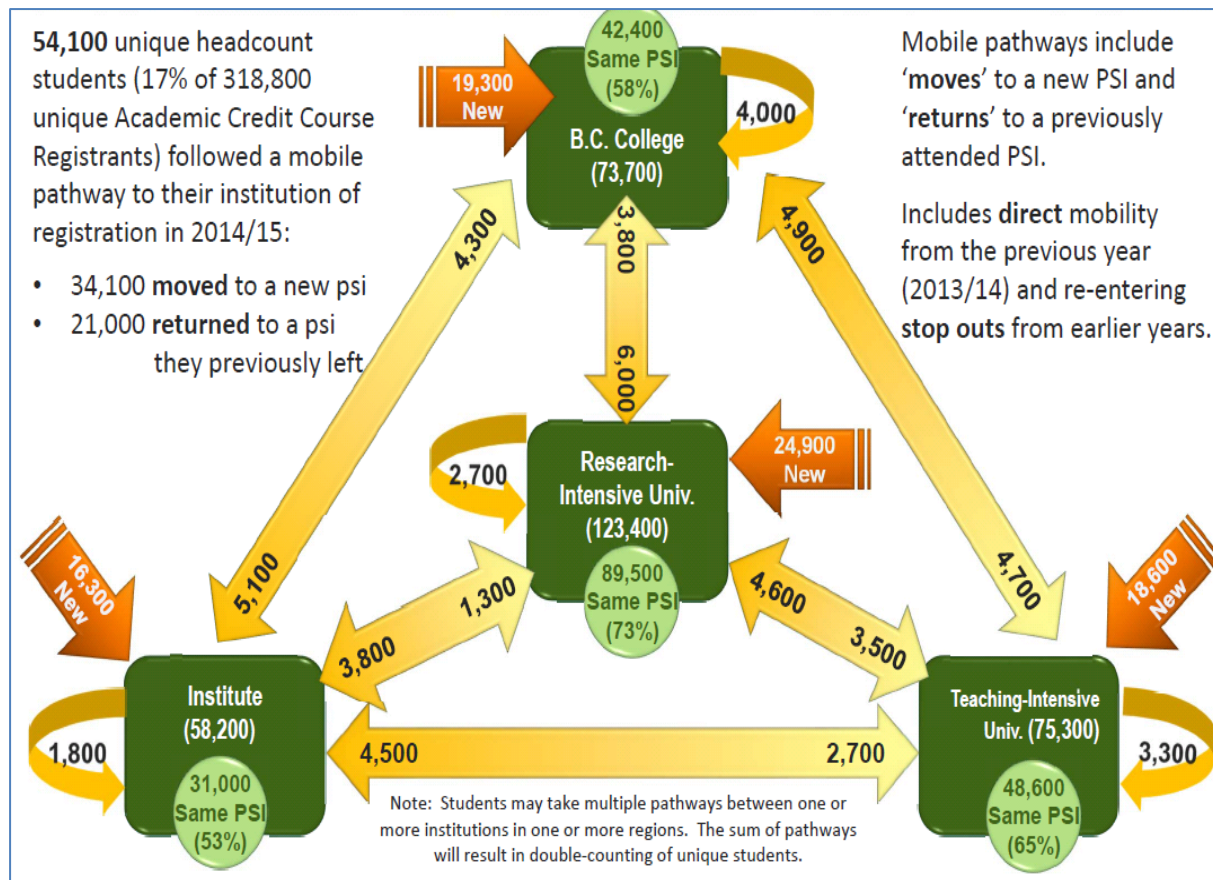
**54,100** unique headcount students (17% of 318,800 unique Academic Credit Course Registrants) followed a mobile pathway to their institution of registration in 2014/15:

- 34,100 **moved** to a new psi
- 21,000 **returned** to a psi they previously left

Mobile pathways include '**moves**' to a new PSI and '**returns**' to a previously attended PSI.

Includes **direct** mobility from the previous year (2013/14) and re-entering **stop outs** from earlier years.

42,400 Same PSI (58%)

19,300 New

4,000

B.C. College (73,700)

4,300

3,800

6,000

4,900

Research-Intensive Univ. (123,400)

2,700

24,900 New

89,500 Same PSI (73%)

16,300 New

5,100

1,300

3,800

4,600

3,500

4,700

18,600 New

Institute (58,200)

1,800

31,000 Same PSI (53%)

4,500

2,700

Teaching-Intensive Univ. (75,300)

3,300

48,600 Same PSI (65%)

Note: Students may take multiple pathways between one or more institutions in one or more regions. The sum of pathways will result in double-counting of unique students.